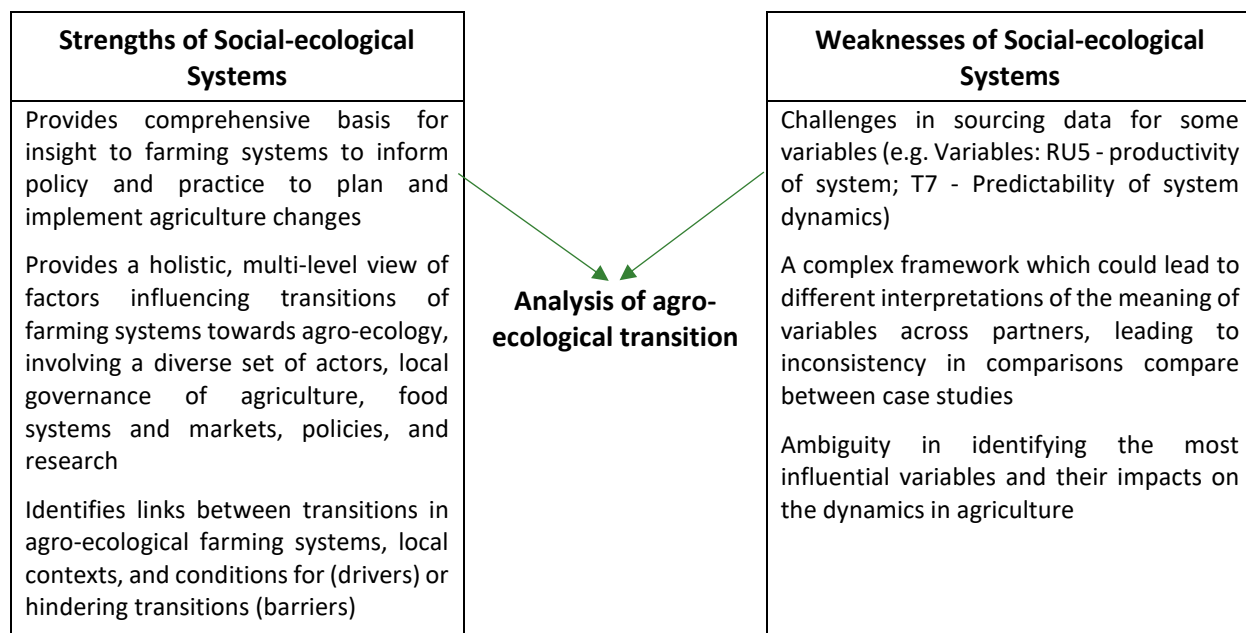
Strengths of Social-ecological Systems

Provides comprehensive basis for insight to farming systems to inform policy and practice to plan and implement agriculture changes

Provides a holistic, multi-level view of factors influencing transitions of farming systems towards agro-ecology, involving a diverse set of actors, local governance of agriculture, food systems and markets, policies, and research

Identifies links between transitions in agro-ecological farming systems, local contexts, and conditions for (drivers) or hindering transitions (barriers)

Analysis of agro-ecological transition

Weaknesses of Social-ecological Systems

Challenges in sourcing data for some variables (e.g. Variables: RU5 - productivity of system; T7 - Predictability of system dynamics)

A complex framework which could lead to different interpretations of the meaning of variables across partners, leading to inconsistency in comparisons compare between case studies

Ambiguity in identifying the most influential variables and their impacts on the dynamics in agriculture